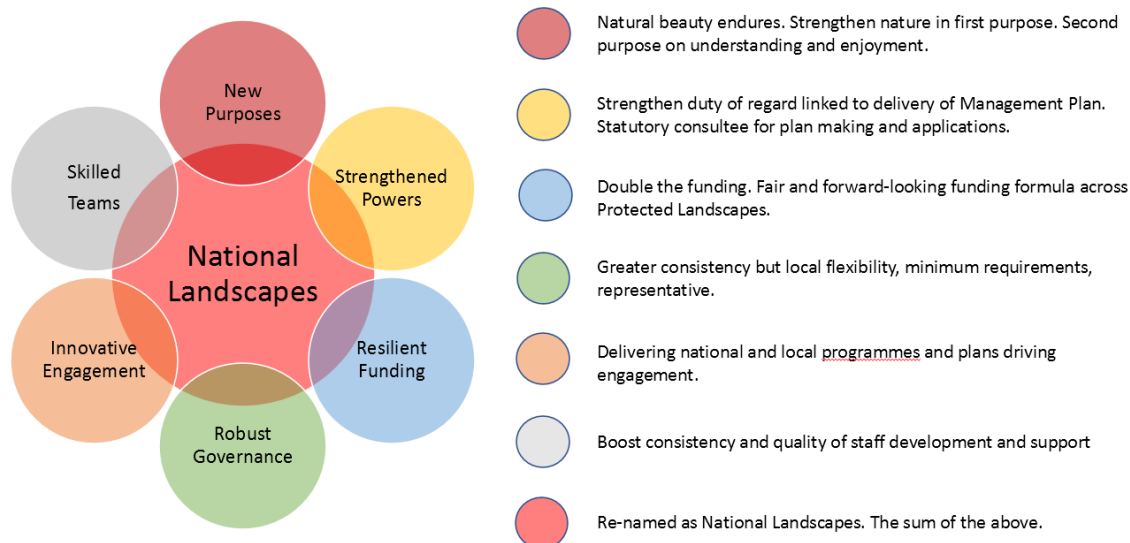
New Purposes

Strengthened Powers

Skilled Teams

National Landscapes

Innovative Engagement

Resilient Funding

Robust Governance

Natural beauty endures. Strengthen nature in first purpose. Second purpose on understanding and enjoyment.

Strengthen duty of regard linked to delivery of Management Plan. Statutory consultee for plan making and applications.

Double the funding. Fair and forward-looking funding formula across Protected Landscapes.

Greater consistency but local flexibility, minimum requirements, representative.

Delivering national and local programmes and plans driving engagement.

Boost consistency and quality of staff development and support

Re-named as National Landscapes. The sum of the above.